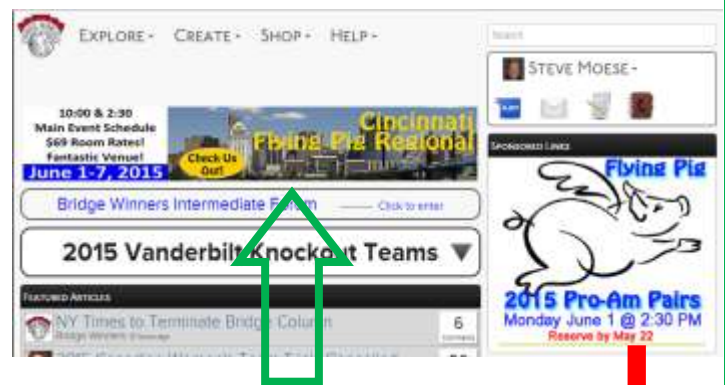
EXPLORE · CREATE · SHOP · HELP ·

Search

STEVE MOESE ·

10:00 & 2:30
Main Event Schedule
$69 Room Rates!
Fantastic Venue!
June 1-7, 2015

Cincinnati
Flying Pig Regional

Check Us Out!

Bridge Winners Intermediate Forum — Click to enter

2015 Vanderbilt Knockout Teams

FEATURED ARTICLES

NY Times to Terminate Bridge Column
Bridge Winners

6

2015 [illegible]

SPONSORED LINKS

Flying Pig

2015 Pro-Am Pairs
Monday June 1 @ 2:30 PM
Reserve by May 22